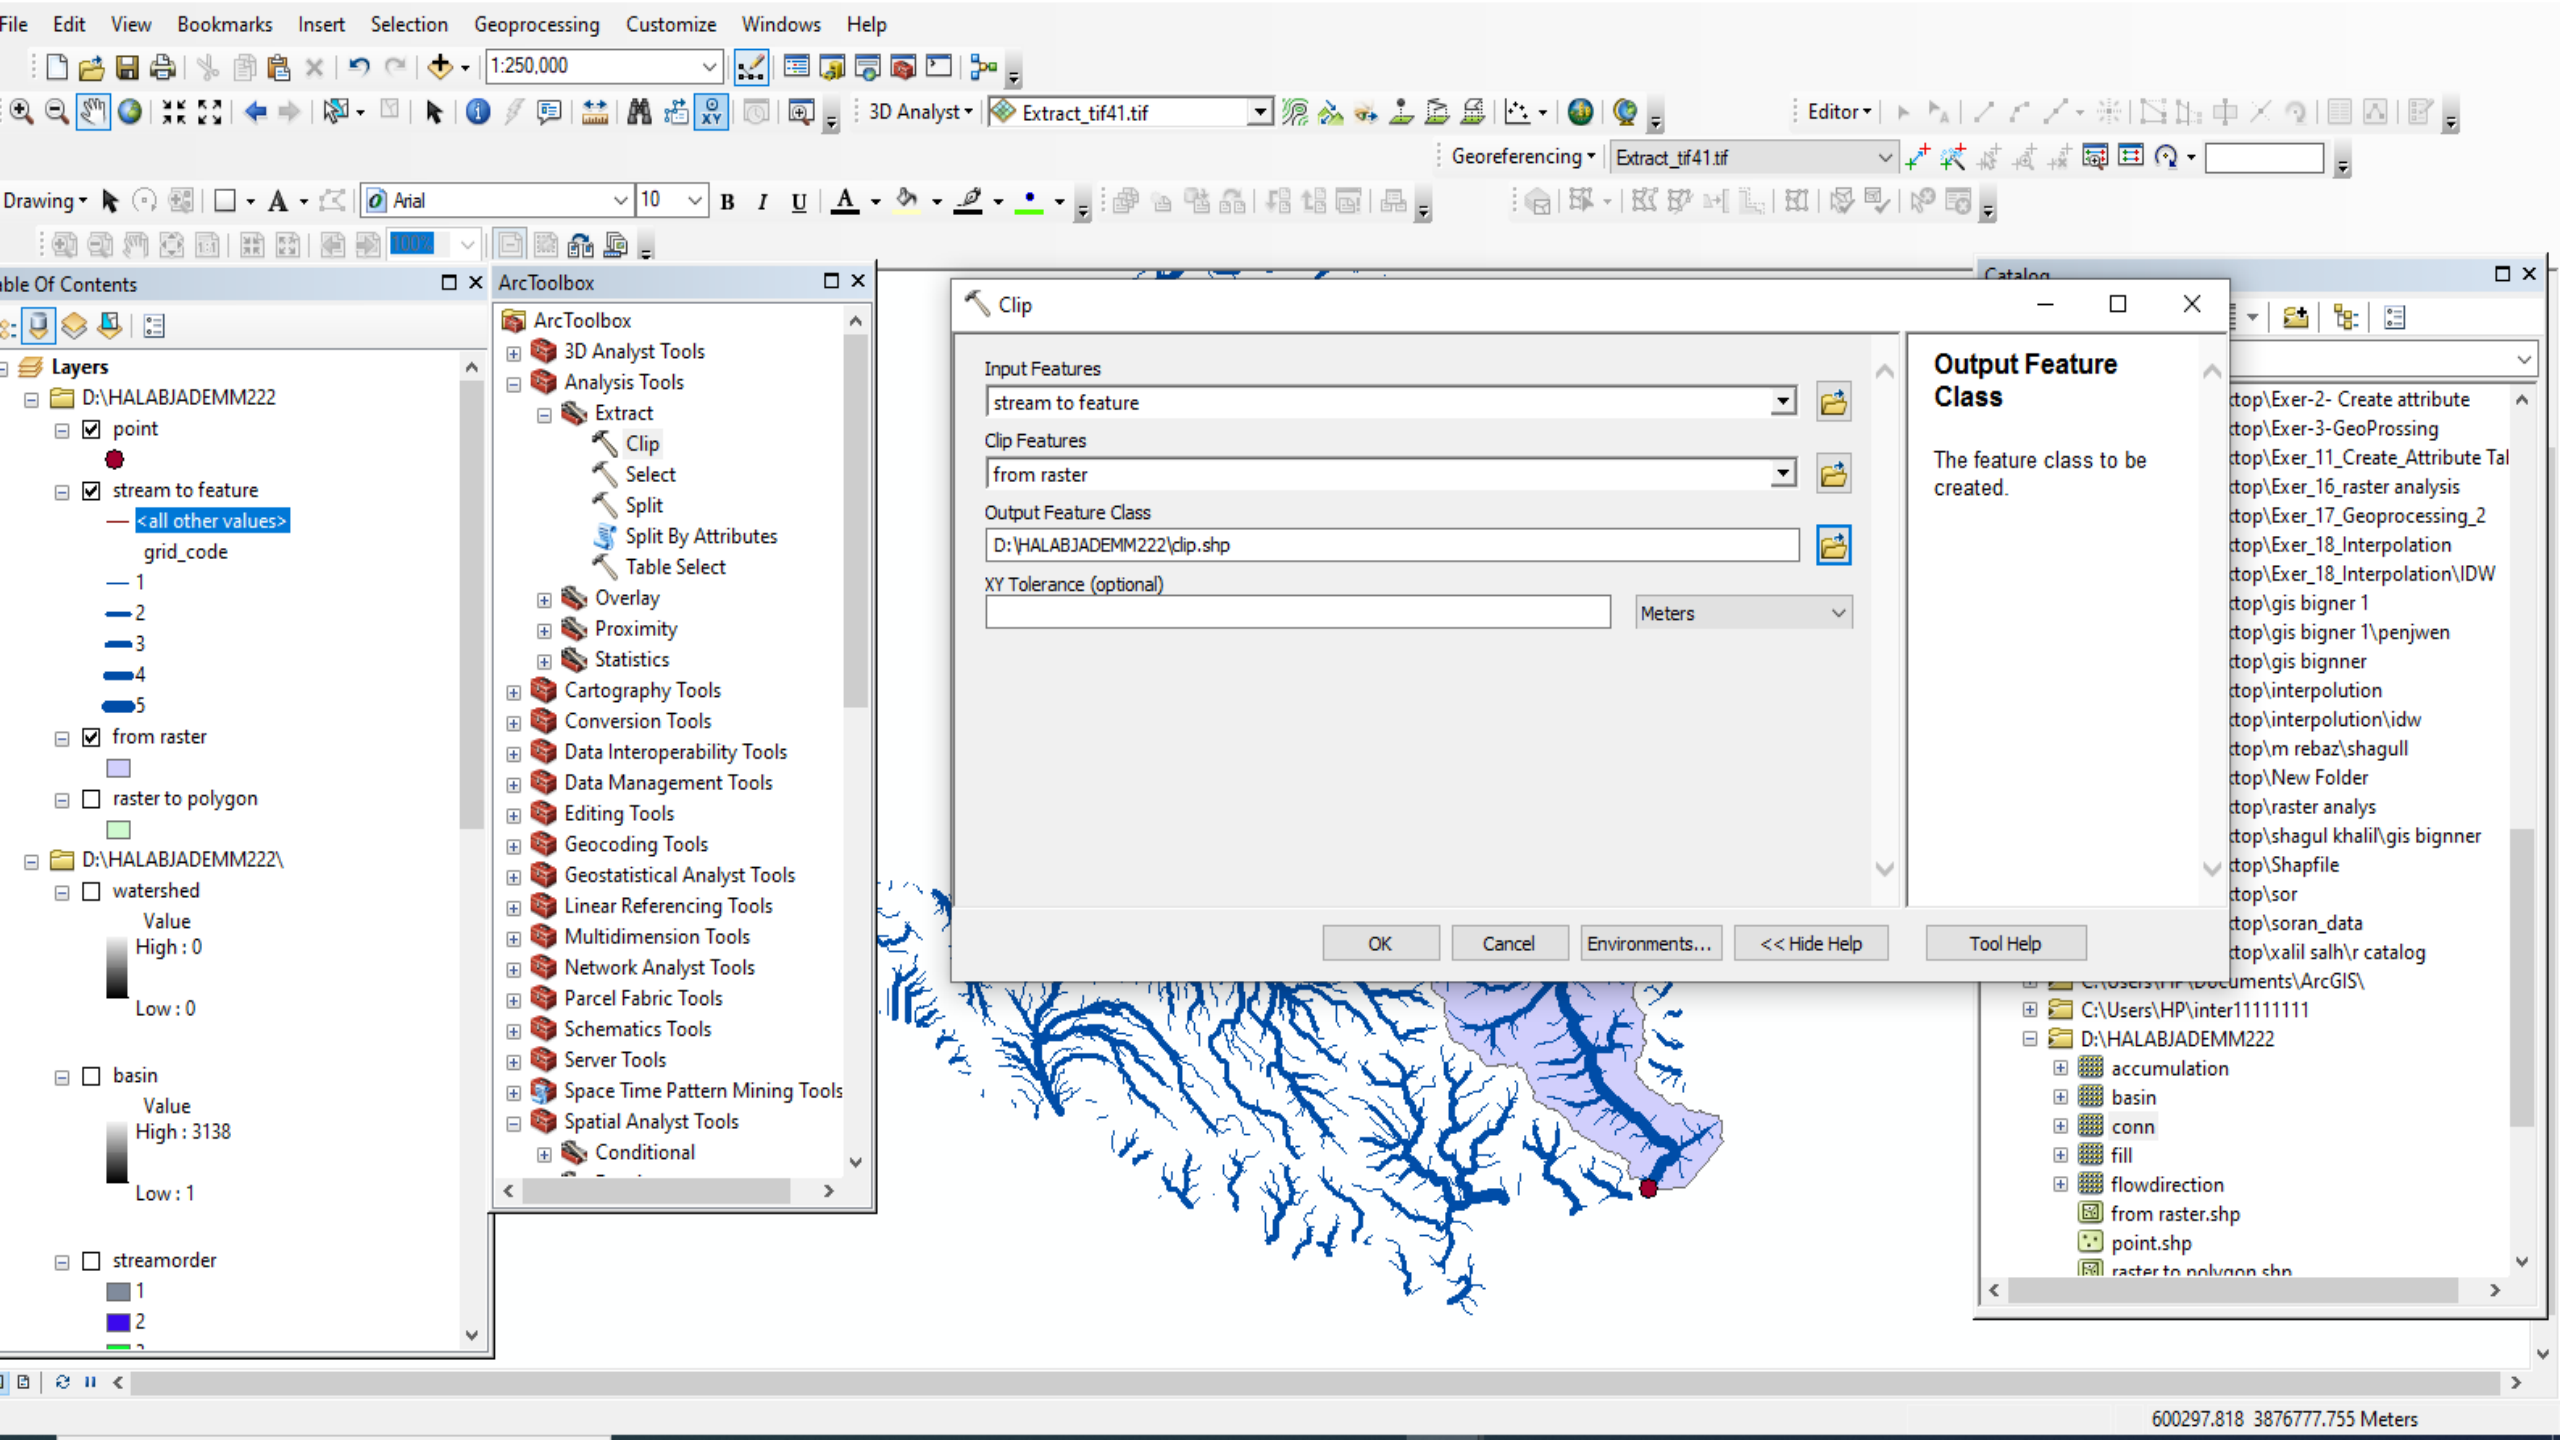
File Edit View Bookmarks Insert Selection Geoprocessing Customize Windows Help

1:250,000

3D Analyst▾ Extract_tif41.tif

Editor▾

Georeferencing▾ Extract_tif41.tif

Drawing▾ Arial 10 B I U A

ble Of Contents

Layers
D:\HALABJADEMM222
point
stream to feature
<all other values>
grid_code
1
2
3
4
5
from raster
raster to polygon
D:\HALABJADEMM222\
watershed
Value
High : 0
Low : 0
basin
Value
High : 3138
Low : 1
streamorder
1
2

ArcToolbox

ArcToolbox
3D Analyst Tools
Analysis Tools
Extract
Clip
Select
Split
Split By Attributes
Table Select
Overlay
Proximity
Statistics
Cartography Tools
Conversion Tools
Data Interoperability Tools
Data Management Tools
Editing Tools
Geocoding Tools
Geostatistical Analyst Tools
Linear Referencing Tools
Multidimension Tools
Network Analyst Tools
Parcel Fabric Tools
Schematics Tools
Server Tools
Space Time Pattern Mining Tools
Spatial Analyst Tools
Conditional

Clip

Input Features
stream to feature
Clip Features
from raster
Output Feature Class
D:\HALABJADEMM222\clip.shp
XY Tolerance (optional)
Meters

Output Feature Class

The feature class to be created.

OK Cancel Environments... << Hide Help Tool Help

Catalog

top\Exer-2- Create attribute
top\Exer-3-GeoProssing
top\Exer_11_Create_Attribute Tal
top\Exer_16_raster analysis
top\Exer_17_Geoprocessing_2
top\Exer_18_Interpolation
top\Exer_18_Interpolation\IDW
top\gis bigner 1
top\gis bigner 1\penjwen
top\gis bignner
top\interpolution
top\interpolution\idw
top\m rebaz\shagull
top\New Folder
top\raster analys
top\shagul khalil\gis bignner
top\Shapfile
top\sor
top\soran_data
top\xalil salh\r catalog
C:\Users\HP\Documents\ArcGIS\
C:\Users\HP\inter11111111
D:\HALABJADEMM222
accumulation
basin
conn
fill
flowdirection
from raster.shp
point.shp
raster to polygon.shp

600297.818 3876777.755 Meters